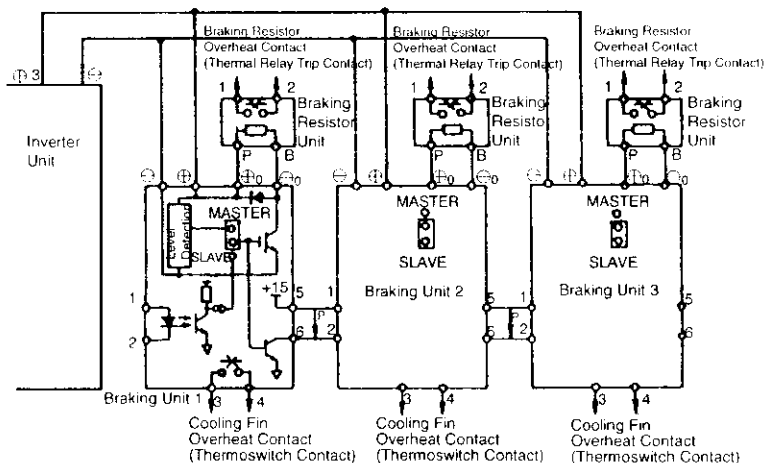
Braking Resistor Overheat Contact (Thermal Relay Trip Contact)

Braking Resistor Overheat Contact (Thermal Relay Trip Contact)

Braking Resistor Overheat Contact (Thermal Relay Trip Contact)

⊕3 ⊖

Inverter Unit

1 2 Braking Resistor Unit P B

1 2 Braking Resisto Unit P B

1 2 Braking Resistor Unit P B

⊖ ⊕ $\oplus_0$ $\ominus_0$

⊖ ⊕ $\oplus_0$ $\ominus_0$

⊖ ⊕ $\oplus_0$ $\ominus_0$

MASTER

Level Detection

SLAVE

+15 5

1

2

6

1

P

2

MASTER

SLAVE

Braking Unit 2

5

6

1

P

2

MASTER

SLAVE

Braking Unit 3

5

6

Braking Unit 1 3 4

Cooling Fin Overheat Contact (Thermoswitch Contact)

3 4

Cooling Fin Overheat Contact (Thermoswitch Contact)

3 4

Cooling Fin Overheat Contact (Thermoswitch Contact)